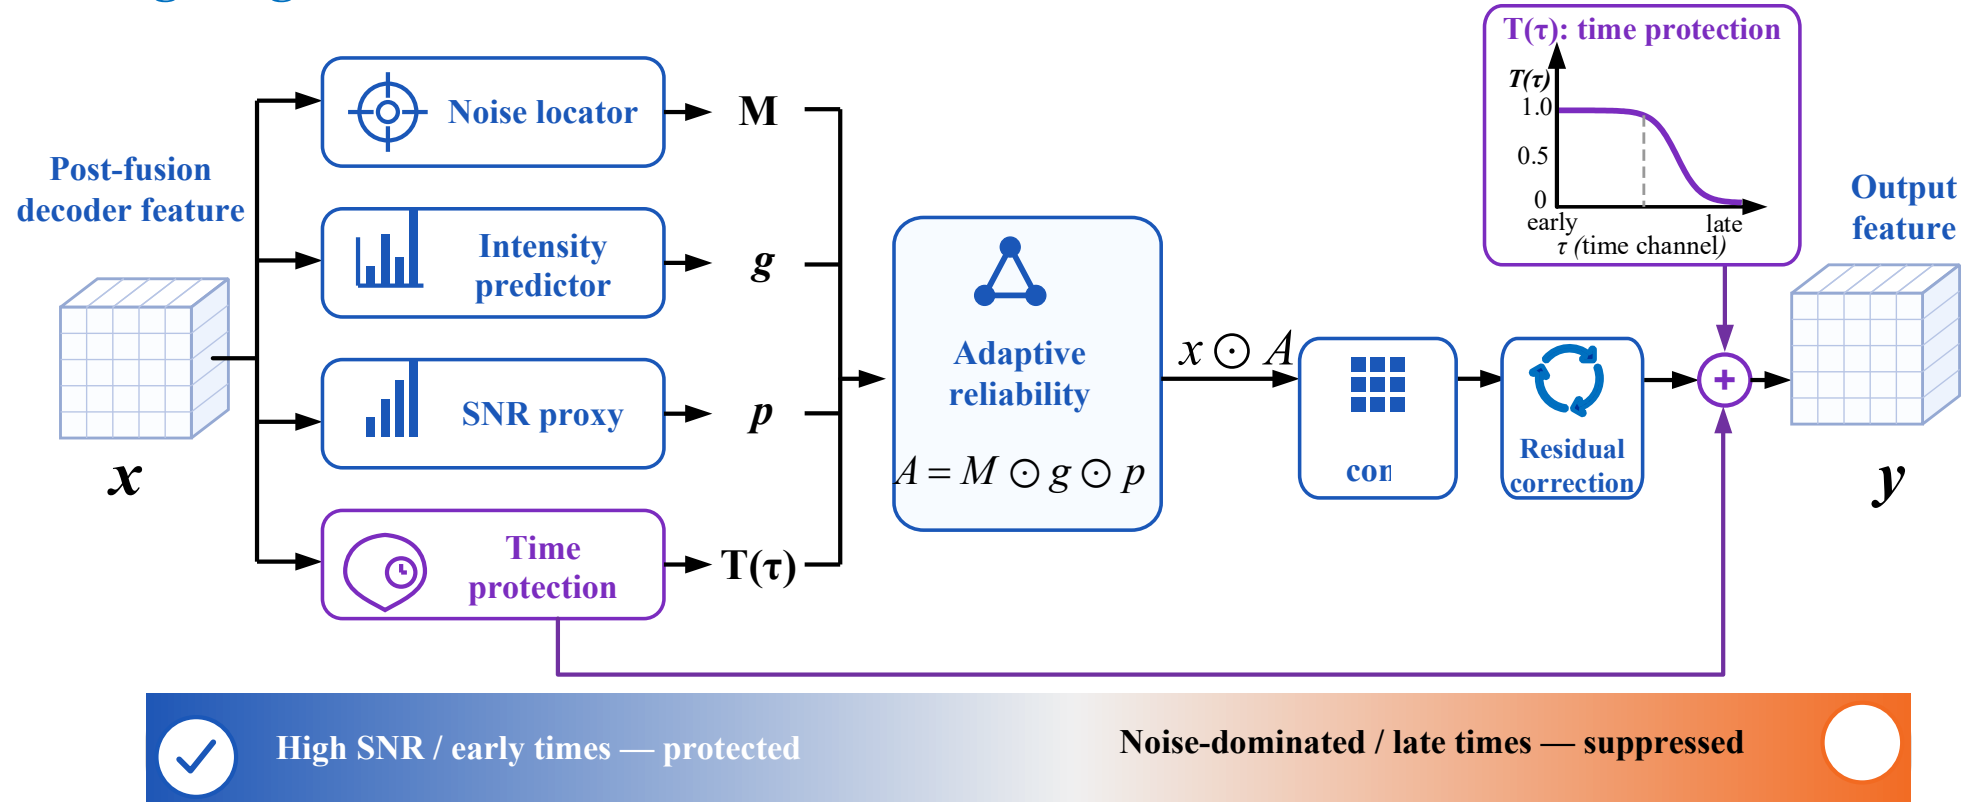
T(τ): time protection

$T(\tau)$

1.0

0.5

0

early

late

τ (time channel)

Post-fusion decoder feature

$x$

Noise locator

M

Intensity predictor

$g$

SNR proxy

$p$

Time protection

T(τ)

Adaptive reliability

$A = M \odot g \odot p$

$x \odot A$

con

Residual correction

Output feature

$y$

High SNR / early times — protected

Noise-dominated / late times — suppressed